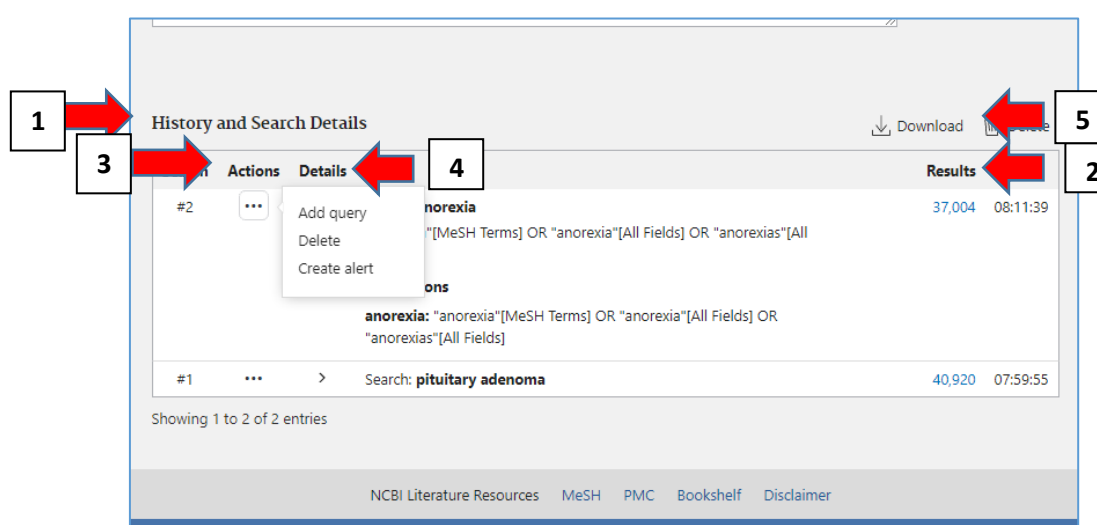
1

History and Search Details

Download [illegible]elete

5

3

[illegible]h Actions Details

4

Results

2

#2 ••• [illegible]norexia

Add query

Delete

Create alert

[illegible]"[MeSH Terms] OR "anorexia"[All Fields] OR "anorexias"[All

37,004 08:11:39

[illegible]ons

anorexia: "anorexia"[MeSH Terms] OR "anorexia"[All Fields] OR "anorexias"[All Fields]

#1 ••• > Search: pituitary adenoma 40,920 07:59:55

Showing 1 to 2 of 2 entries

NCBI Literature Resources MeSH PMC Bookshelf Disclaimer